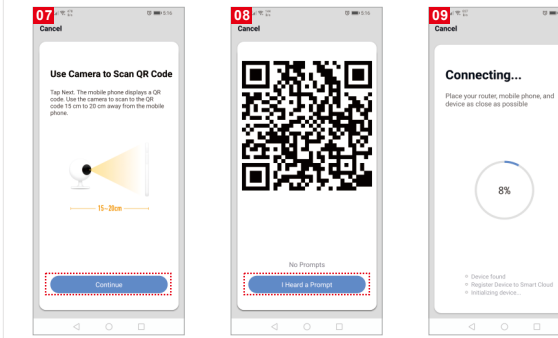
07
Cancel

Use Camera to Scan QR Code

Tap Next. The mobile phone displays a QR code. Use the camera to scan to the QR code 15 cm to 20 cm away from the mobile phone.

15~20cm

Continue

08
Cancel

No Prompts

I Heard a Prompt

09
Cancel

Connecting...

Place your router, mobile phone, and device as close as possible

8%

Device found
Register Device to Smart Cloud
Initializing device...